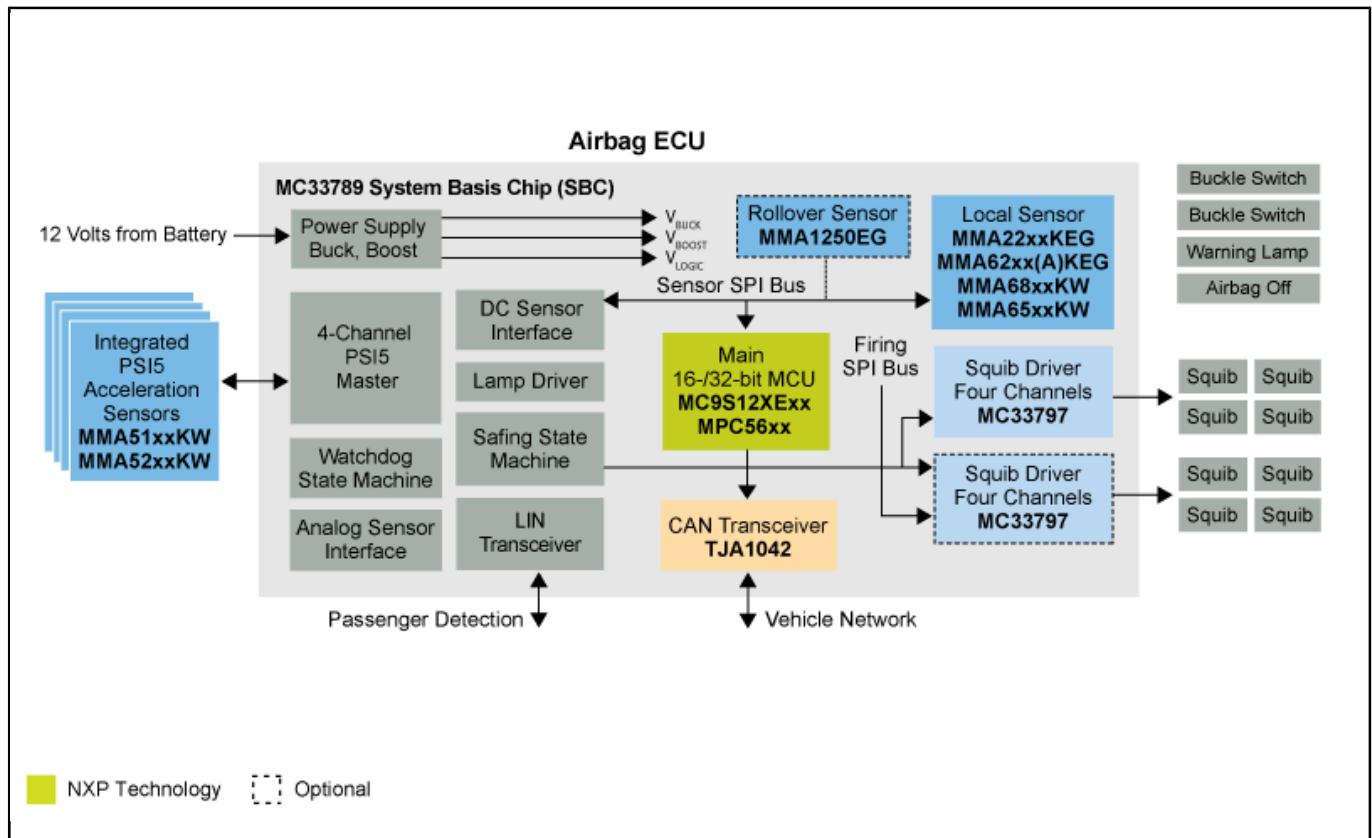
Airbag ECU

MC33789 System Basis Chip (SBC)

12 Volts from Battery

Power Supply Buck, Boost

$V_{BUCK}$
$V_{BOOST}$
$V_{LOGIC}$

Rollover Sensor
MMA1250EG

Local Sensor
MMA22xxKEG
MMA62xx(A)KEG
MMA68xxKW
MMA65xxKW

Buckle Switch
Buckle Switch
Warning Lamp
Airbag Off

Integrated PSI5 Acceleration Sensors
MMA51xxKW
MMA52xxKW

4-Channel PSI5 Master

DC Sensor Interface

Sensor SPI Bus

Lamp Driver

Main
16-/32-bit MCU
MC9S12XExx
MPC56xx

Firing SPI Bus

Squib Driver Four Channels
MC33797

Squib
Squib
Squib
Squib

Watchdog State Machine

Safing State Machine

Squib Driver Four Channels
MC33797

Squib
Squib
Squib
Squib

Analog Sensor Interface

LIN Transceiver

CAN Transceiver
TJA1042

Passenger Detection

Vehicle Network

NXP Technology

Optional